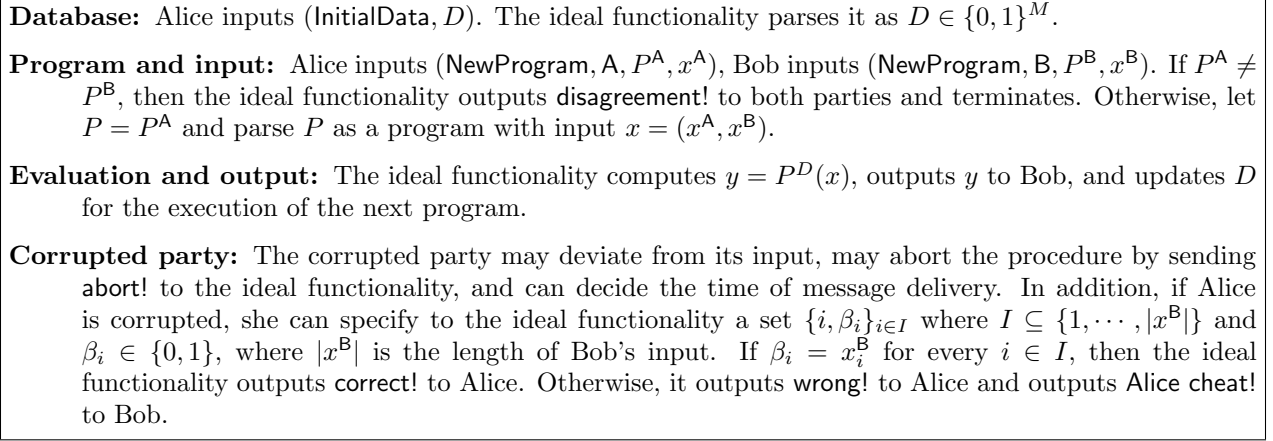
**Database:** Alice inputs $(\mathsf{InitialData}, D)$. The ideal functionality parses it as $D \in \{0,1\}^M$.

**Program and input:** Alice inputs $(\mathsf{NewProgram}, \mathsf{A}, P^{\mathsf{A}}, x^{\mathsf{A}})$, Bob inputs $(\mathsf{NewProgram}, \mathsf{B}, P^{\mathsf{B}}, x^{\mathsf{B}})$. If $P^{\mathsf{A}} \neq P^{\mathsf{B}}$, then the ideal functionality outputs disagreement! to both parties and terminates. Otherwise, let $P = P^{\mathsf{A}}$ and parse $P$ as a program with input $x = (x^{\mathsf{A}}, x^{\mathsf{B}})$.

**Evaluation and output:** The ideal functionality computes $y = P^D(x)$, outputs $y$ to Bob, and updates $D$ for the execution of the next program.

**Corrupted party:** The corrupted party may deviate from its input, may abort the procedure by sending abort! to the ideal functionality, and can decide the time of message delivery. In addition, if Alice is corrupted, she can specify to the ideal functionality a set $\{i, \beta_i\}_{i \in I}$ where $I \subseteq \{1, \cdots, |x^{\mathsf{B}}|\}$ and $\beta_i \in \{0,1\}$, where $|x^{\mathsf{B}}|$ is the length of Bob's input. If $\beta_i = x_i^{\mathsf{B}}$ for every $i \in I$, then the ideal functionality outputs correct! to Alice. Otherwise, it outputs wrong! to Alice and outputs Alice cheat! to Bob.